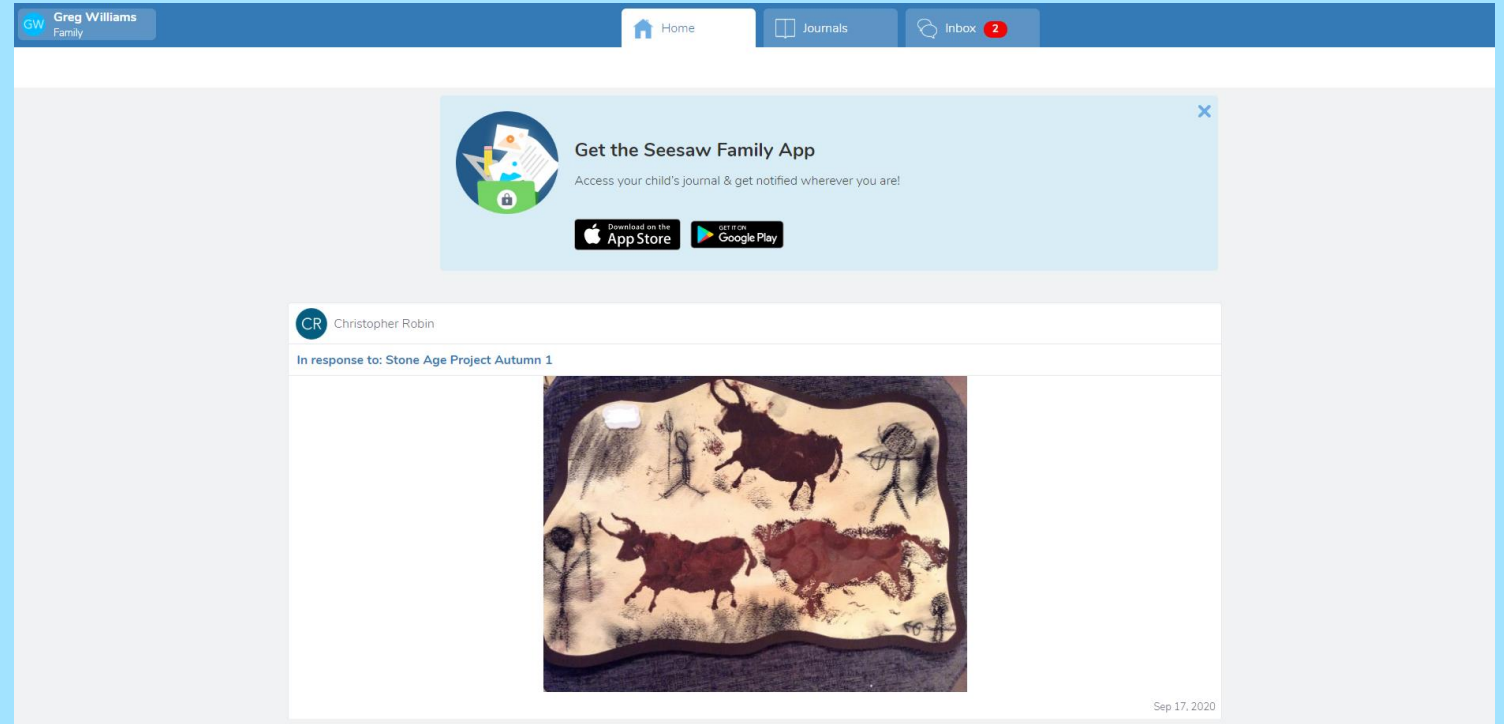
GW Greg Williams
Family

Home
Journals
Inbox 2

Get the Seesaw Family App
Access your child's journal & get notified wherever you are!

Download on the App Store
GET IT ON Google Play

CR Christopher Robin

In response to: Stone Age Project Autumn 1

Sep 17, 2020